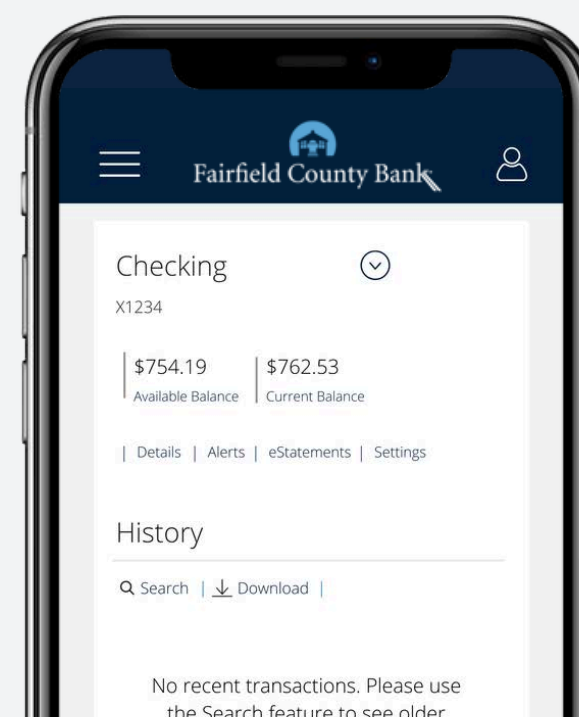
Fairfield County Bank

Checking

X1234

$754.19
Available Balance

$762.53
Current Balance

| Details | Alerts | eStatements | Settings

History

Search | Download |

No recent transactions. Please use the Search feature to see older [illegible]